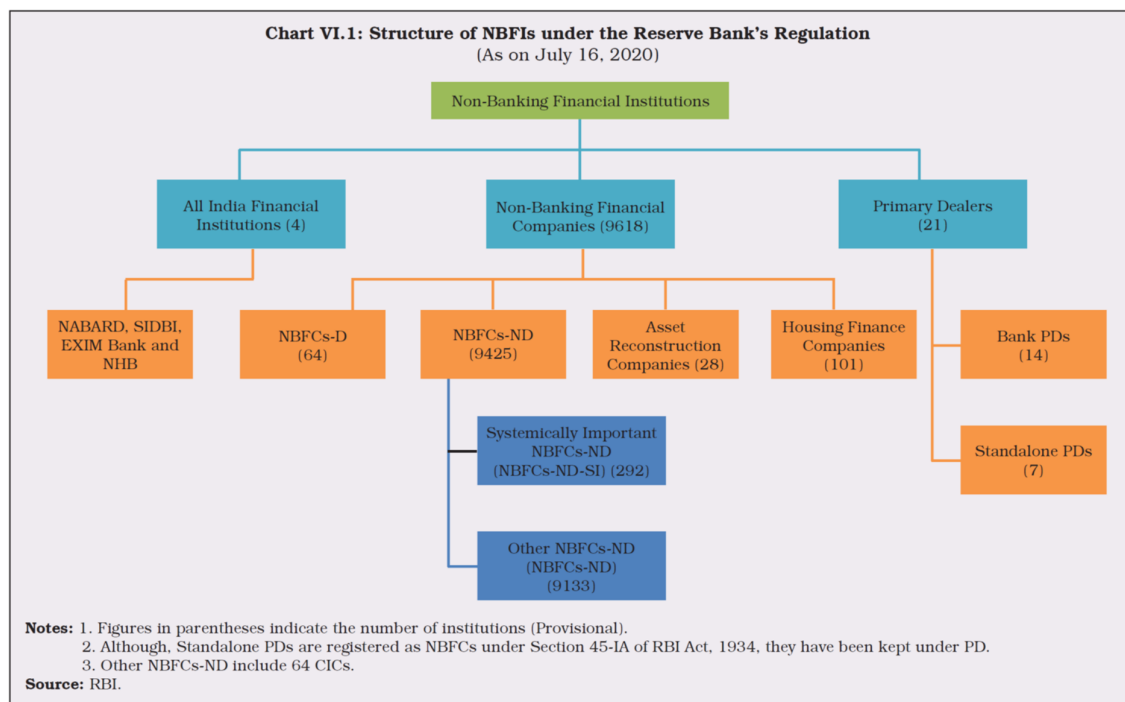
**Chart VI.1: Structure of NBFIs under the Reserve Bank's Regulation**
(As on July 16, 2020)

Non-Banking Financial Institutions

All India Financial Institutions (4)

Non-Banking Financial Companies (9618)

Primary Dealers (21)

NABARD, SIDBI, EXIM Bank and NHB

NBFCs-D (64)

NBFCs-ND (9425)

Asset Reconstruction Companies (28)

Housing Finance Companies (101)

Bank PDs (14)

Standalone PDs (7)

Systemically Important NBFCs-ND (NBFCs-ND-SI) (292)

Other NBFCs-ND (NBFCs-ND) (9133)

**Notes:** 1. Figures in parentheses indicate the number of institutions (Provisional).
2. Although, Standalone PDs are registered as NBFCs under Section 45-IA of RBI Act, 1934, they have been kept under PD.
3. Other NBFCs-ND include 64 CICs.

**Source:** RBI.